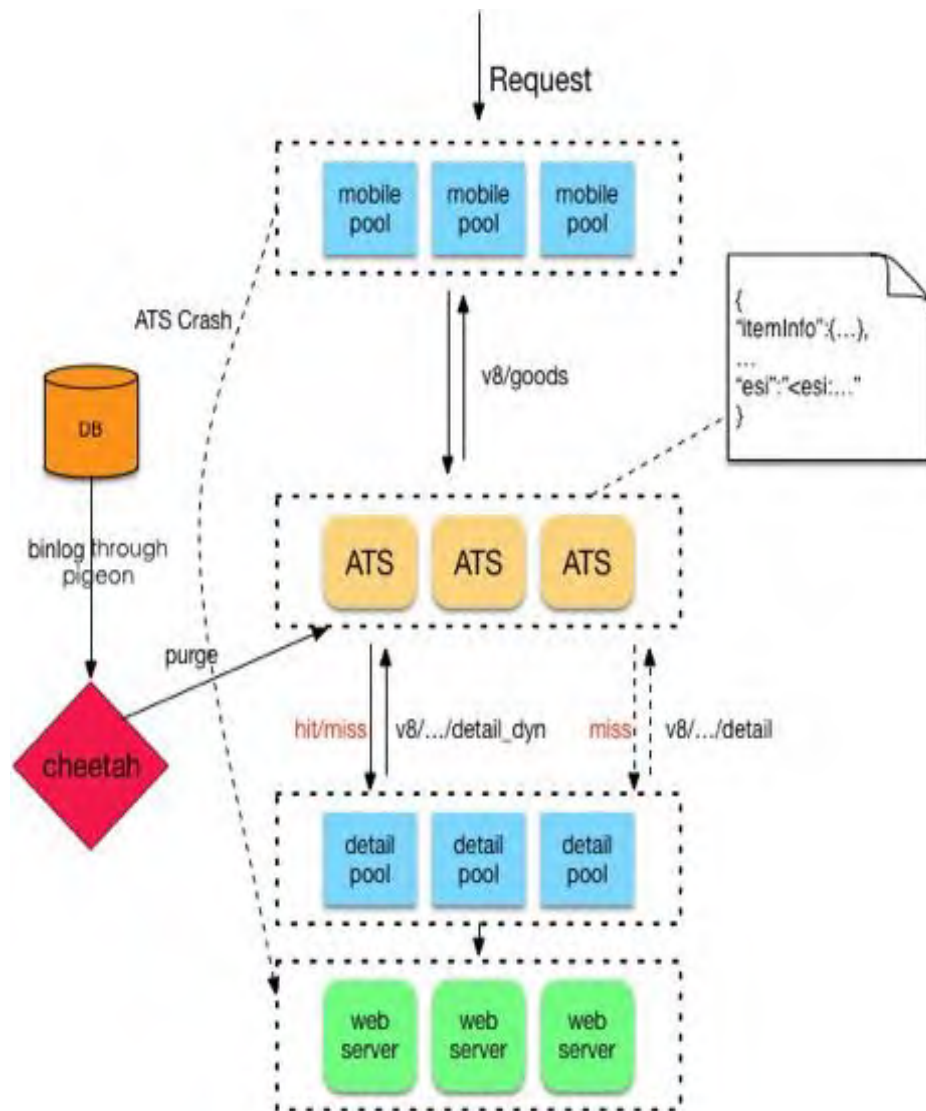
Request

mobile pool
mobile pool
mobile pool

ATS Crash

{
"itemInfo":{...},
...
"esi":"<esi:..."
}

v8/goods

DB

binlog through pigeon

ATS
ATS
ATS

purge

cheetah

hit/miss
v8/.../detail_dyn
miss
v8/.../detail

detail pool
detail pool
detail pool

web server
web server
web server